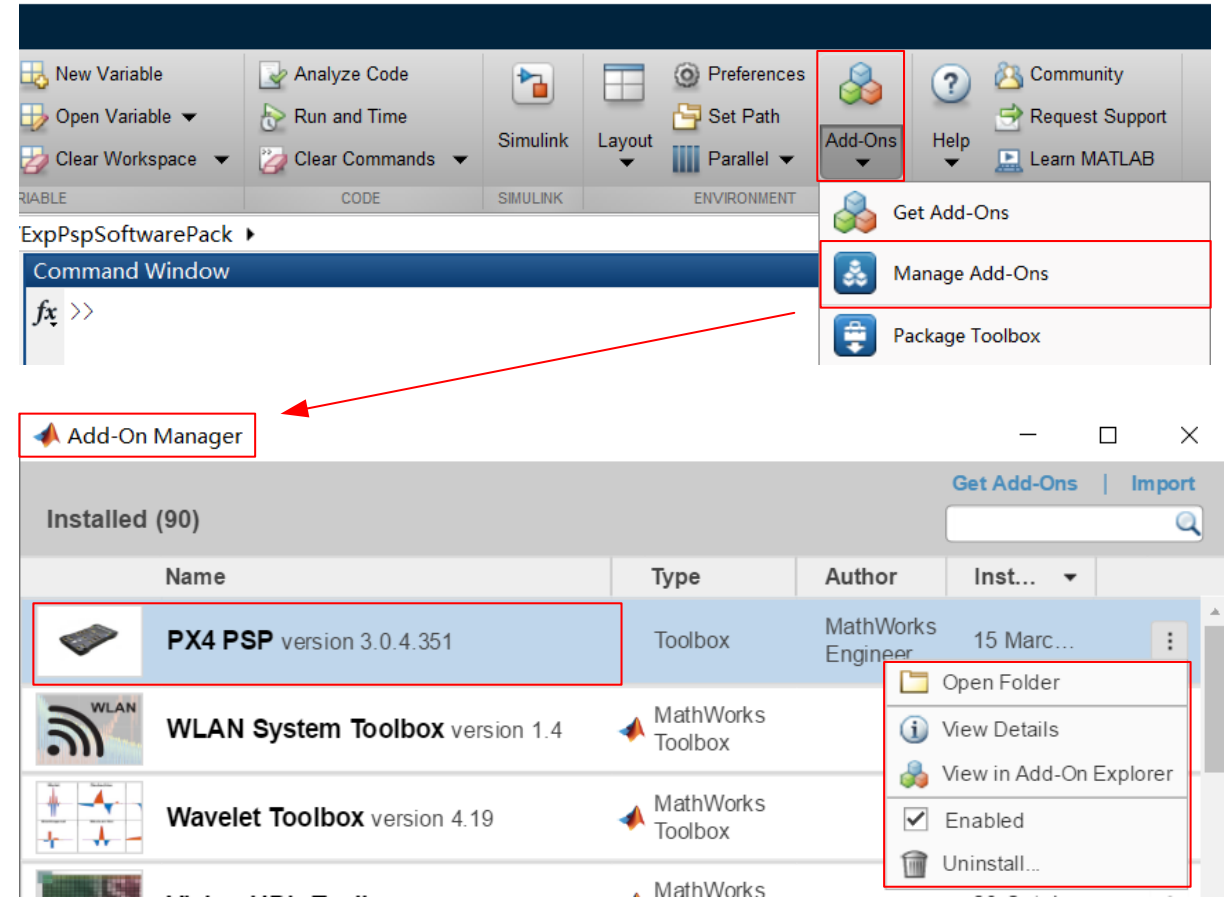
New Variable
Open Variable
Clear Workspace
RIABLE
Analyze Code
Run and Time
Clear Commands
CODE
Simulink
SIMULINK
Layout
Preferences
Set Path
Parallel
ENVIRONMENT
Add-Ons
Help
Community
Request Support
Learn MATLAB
Get Add-Ons
Manage Add-Ons
Package Toolbox
ExpPspSoftwarePack ▸
Command Window
$fx$ >>

Add-On Manager
Get Add-Ons | Import
Installed (90)

| Name | Type | Author | Inst... |
|---|---|---|---|
| PX4 PSP version 3.0.4.351 | Toolbox | MathWorks Engineer | 15 Marc... |
| WLAN System Toolbox version 1.4 | MathWorks Toolbox | | |
| Wavelet Toolbox version 4.19 | MathWorks Toolbox | | |
| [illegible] | MathWorks | | |

Open Folder
View Details
View in Add-On Explorer
Enabled
Uninstall...